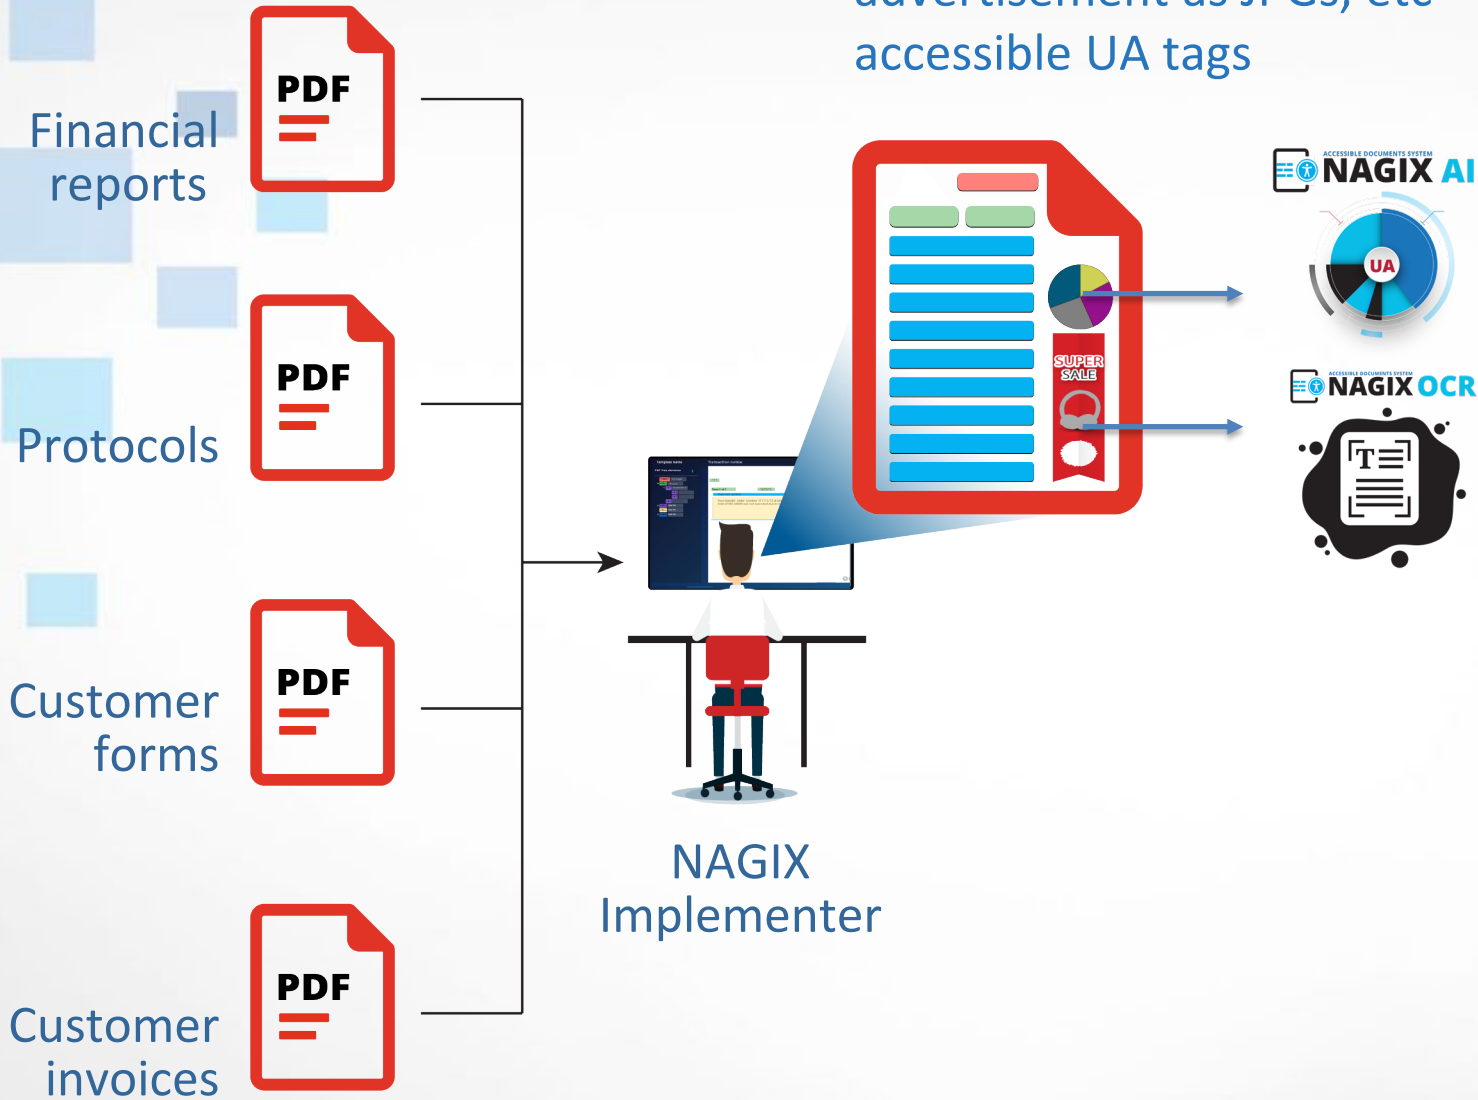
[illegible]
accessible UA tags

Financial reports

PDF

Protocols

PDF

Customer forms

PDF

Customer invoices

PDF

SUPER SALE

ACCESSIBLE DOCUMENTS SYSTEM
NAGIX AI

UA

ACCESSIBLE DOCUMENTS SYSTEM
NAGIX OCR

T

NAGIX Implementer